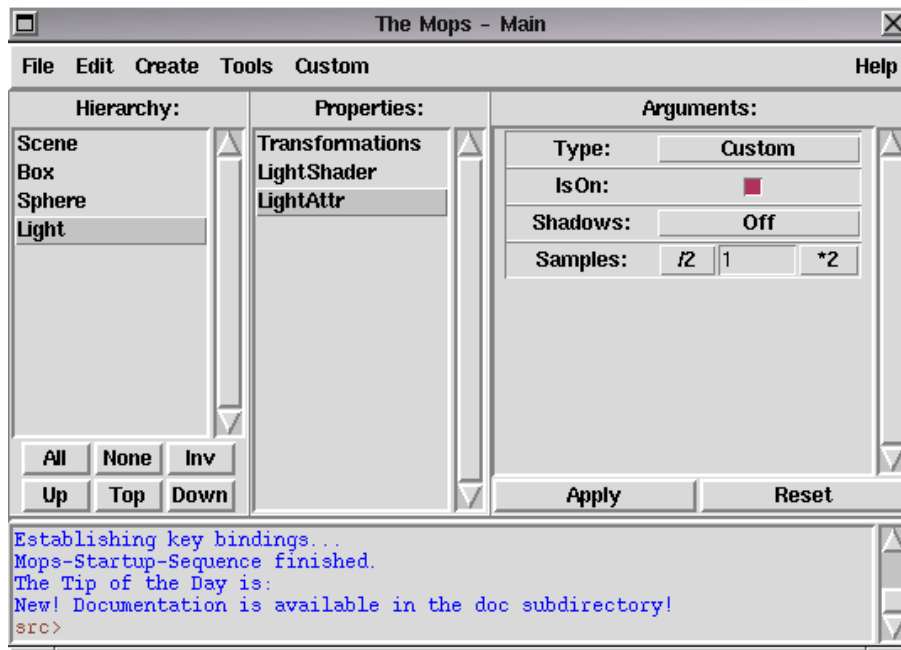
The Mops - Main

File Edit Create Tools Custom Help

Hierarchy:

Scene
Box
Sphere
Light

All None Inv
Up Top Down

Properties:

Transformations
LightShader
LightAttr

Arguments:

| Type: | Custom | |
|---|---|---|
| IsOn: | | |
| Shadows: | Off | |
| Samples: | /2 | 1 | *2 |

Apply Reset

Establishing key bindings...
Mops-Startup-Sequence finished.
The Tip of the Day is:
New! Documentation is available in the doc subdirectory!
src>